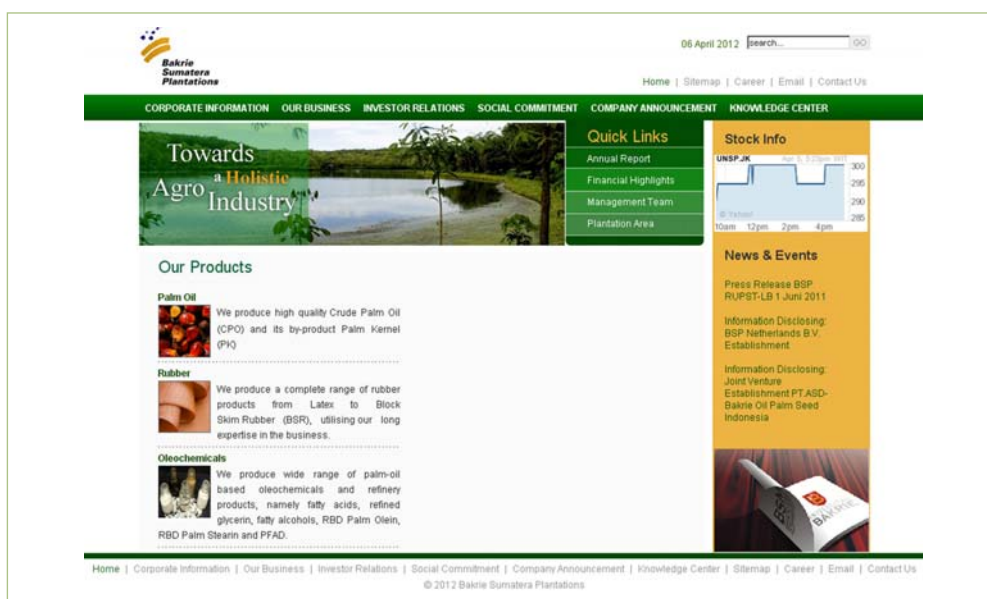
Bakrie Sumatera Plantations

06 April 2012 search... GO

Home | Sitemap | Career | Email | Contact Us

CORPORATE INFORMATION OUR BUSINESS INVESTOR RELATIONS SOCIAL COMMITMENT COMPANY ANNOUNCEMENT KNOWLEDGE CENTER

Towards a Holistic Agro Industry

Quick Links

Annual Report

Financial Highlights

Management Team

Plantation Area

Stock Info

UNSP.JK

300
295
290
285

10am 12pm 2pm 4pm

News & Events

Press Release BSP RUPST-LB 1 Juni 2011

Information Disclosing: BSP Netherlands B.V. Establishment

Information Disclosing: Joint Venture Establishment PT.ASD-Bakrie Oil Palm Seed Indonesia

Our Products

Palm Oil

We produce high quality Crude Palm Oil (CPO) and its by-product Palm Kernel (PK)

Rubber

We produce a complete range of rubber products from Latex to Block Skim Rubber (BSR), utilising our long expertise in the business.

Oleochemicals

We produce wide range of palm-oil based oleochemicals and refinery products, namely fatty acids, refined glycerin, fatty alcohols, RBD Palm Olein, RBD Palm Stearin and PFAD.

Home | Corporate Information | Our Business | Investor Relations | Social Commitment | Company Announcement | Knowledge Center | Sitemap | Career | Email | Contact Us

© 2012 Bakrie Sumatera Plantations